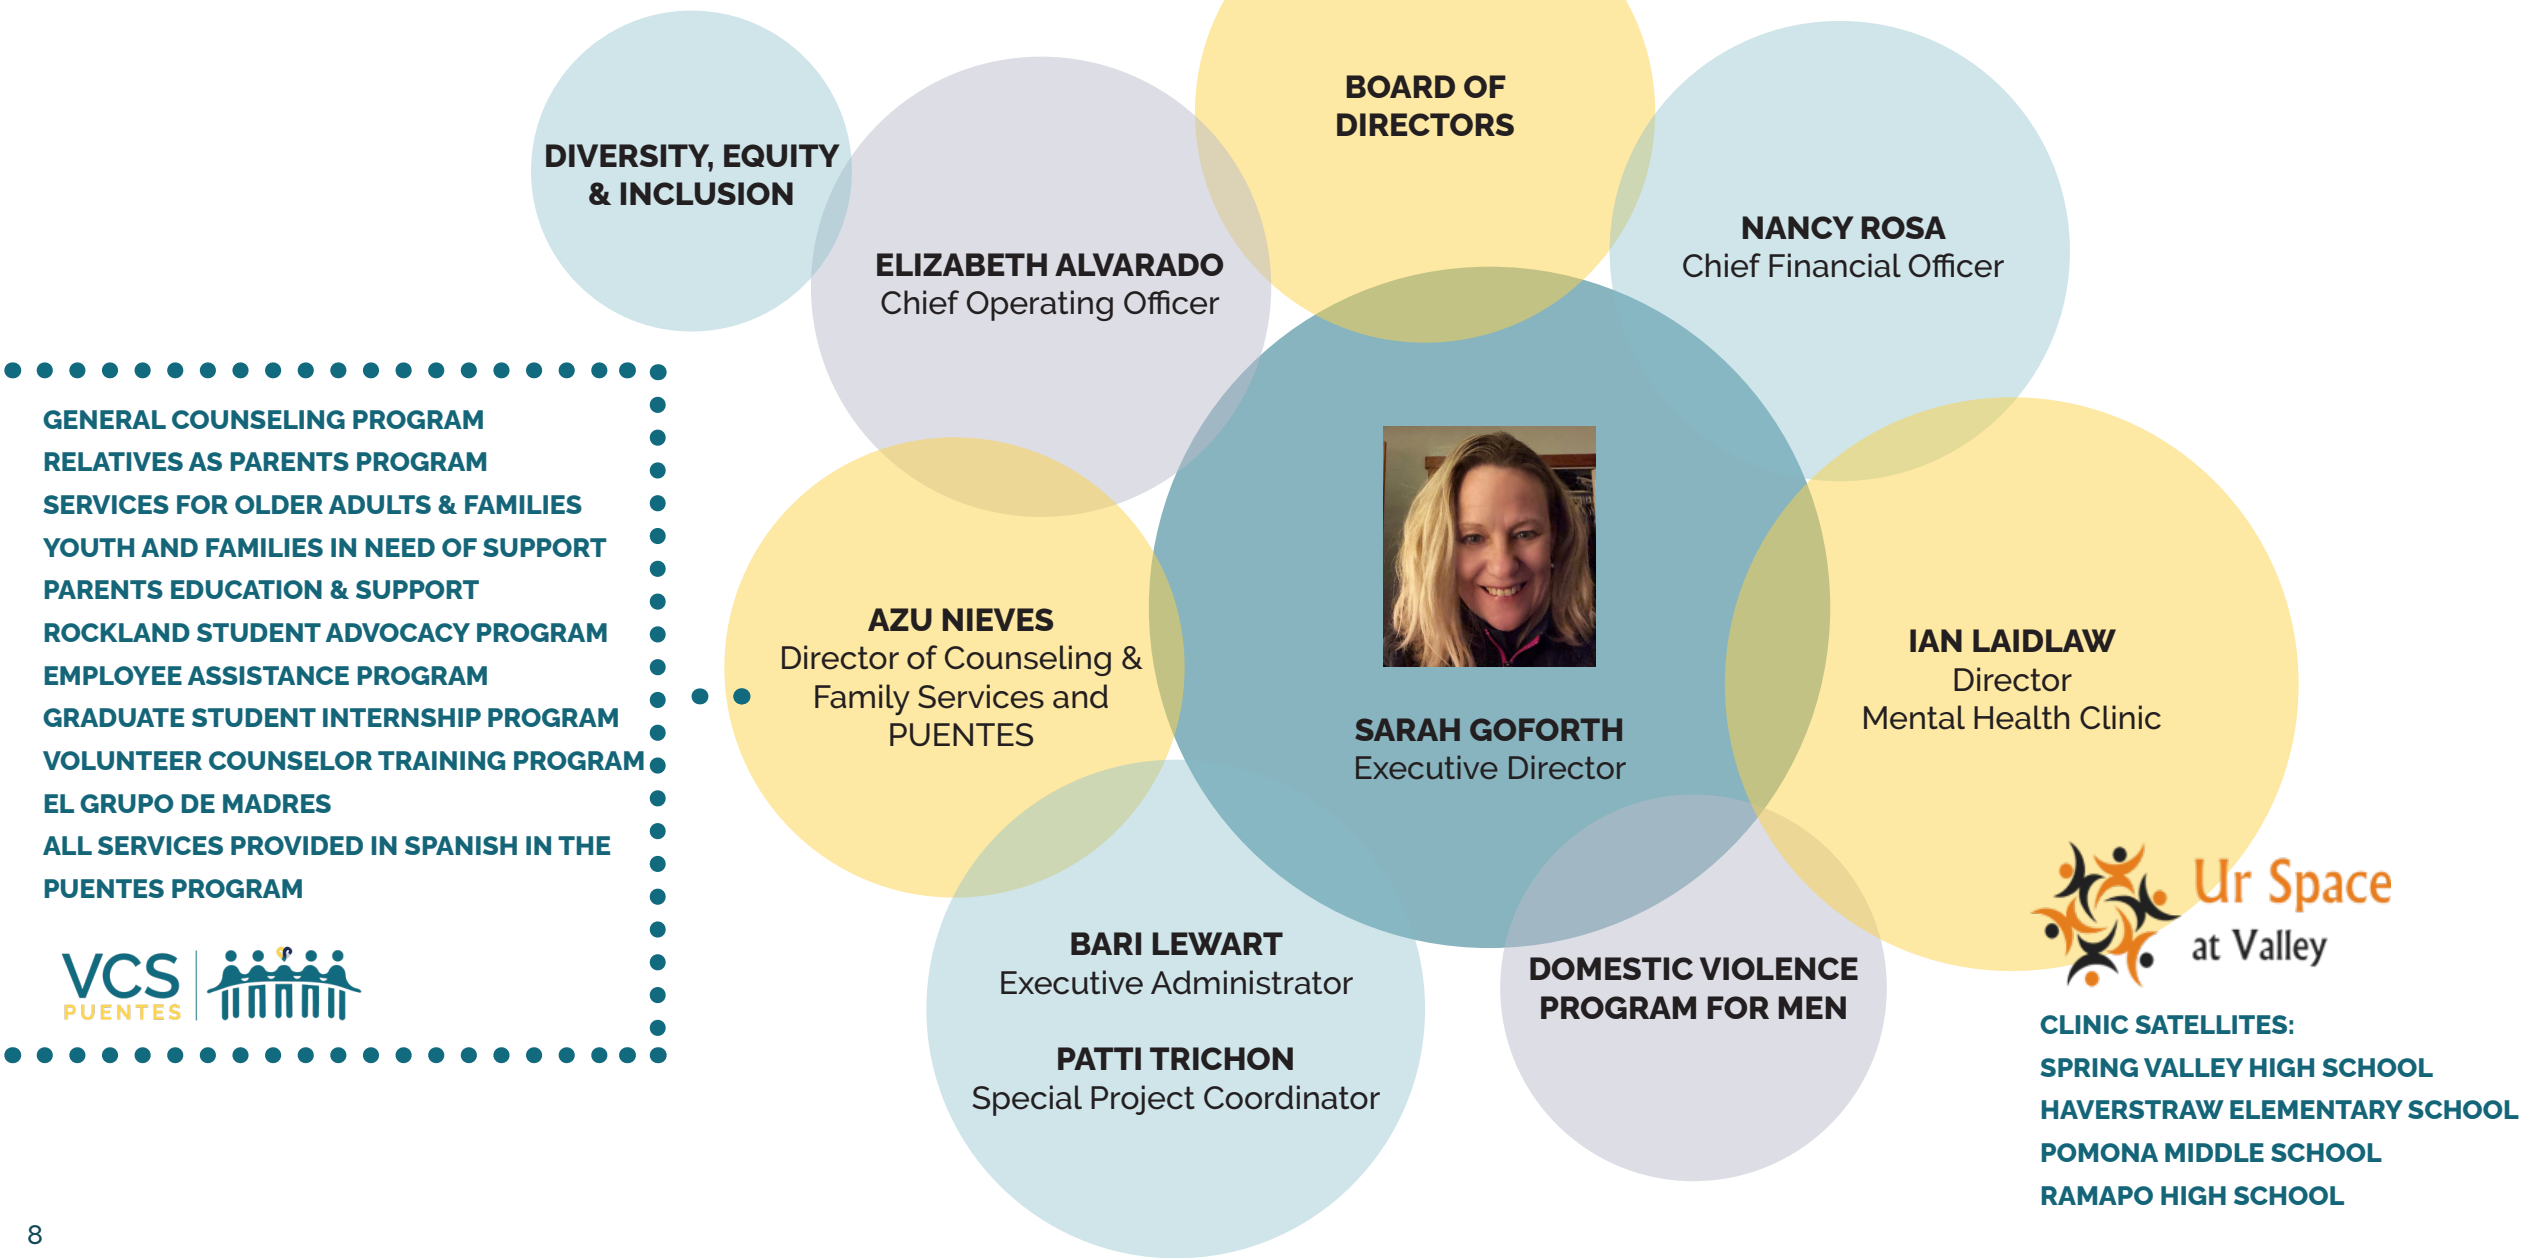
DIVERSITY, EQUITY & INCLUSION

ELIZABETH ALVARADO
Chief Operating Officer

BOARD OF DIRECTORS

NANCY ROSA
Chief Financial Officer

GENERAL COUNSELING PROGRAM
RELATIVES AS PARENTS PROGRAM
SERVICES FOR OLDER ADULTS & FAMILIES
YOUTH AND FAMILIES IN NEED OF SUPPORT
PARENTS EDUCATION & SUPPORT
ROCKLAND STUDENT ADVOCACY PROGRAM
EMPLOYEE ASSISTANCE PROGRAM
GRADUATE STUDENT INTERNSHIP PROGRAM
VOLUNTEER COUNSELOR TRAINING PROGRAM
EL GRUPO DE MADRES
ALL SERVICES PROVIDED IN SPANISH IN THE PUENTES PROGRAM

VCS PUENTES

AZU NIEVES
Director of Counseling & Family Services and PUENTES

SARAH GOFORTH
Executive Director

IAN LAIDLAW
Director
Mental Health Clinic

BARI LEWART
Executive Administrator

PATTI TRICHON
Special Project Coordinator

DOMESTIC VIOLENCE PROGRAM FOR MEN

Ur Space at Valley

CLINIC SATELLITES:
SPRING VALLEY HIGH SCHOOL
HAVERSTRAW ELEMENTARY SCHOOL
POMONA MIDDLE SCHOOL
RAMAPO HIGH SCHOOL

8